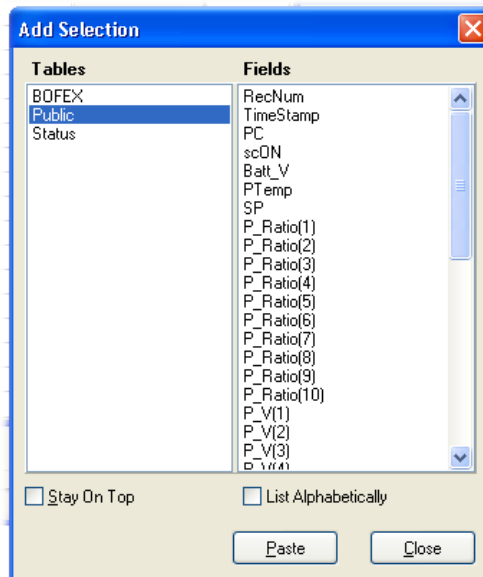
Add Selection

Tables
BOFEX
Public
Status

Fields
RecNum
TimeStamp
PC
scON
Batt_V
PTemp
SP
P_Ratio(1)
P_Ratio(2)
P_Ratio(3)
P_Ratio(4)
P_Ratio(5)
P_Ratio(6)
P_Ratio(7)
P_Ratio(8)
P_Ratio(9)
P_Ratio(10)
P_V(1)
P_V(2)
P_V(3)
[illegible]

Stay On Top
List Alphabetically

Paste
Close